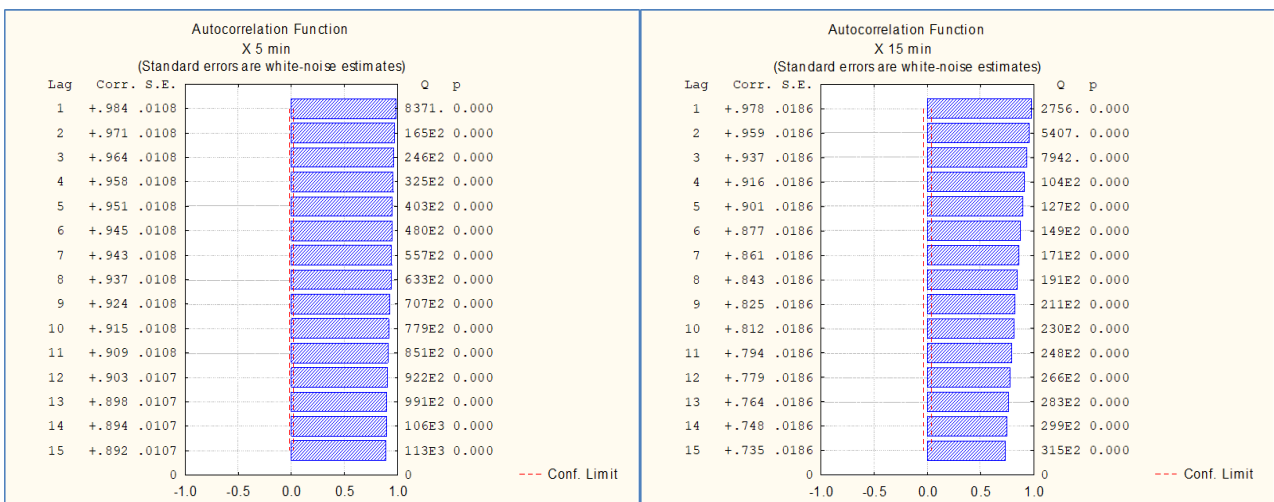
Autocorrelation Function
X 5 min
(Standard errors are white-noise estimates)

| Lag | Corr. | S.E. | Q | p |
|---|---|---|---|---|
| 1 | +.984 | .0108 | 8371. | 0.000 |
| 2 | +.971 | .0108 | 165E2 | 0.000 |
| 3 | +.964 | .0108 | 246E2 | 0.000 |
| 4 | +.958 | .0108 | 325E2 | 0.000 |
| 5 | +.951 | .0108 | 403E2 | 0.000 |
| 6 | +.945 | .0108 | 480E2 | 0.000 |
| 7 | +.943 | .0108 | 557E2 | 0.000 |
| 8 | +.937 | .0108 | 633E2 | 0.000 |
| 9 | +.924 | .0108 | 707E2 | 0.000 |
| 10 | +.915 | .0108 | 779E2 | 0.000 |
| 11 | +.909 | .0108 | 851E2 | 0.000 |
| 12 | +.903 | .0107 | 922E2 | 0.000 |
| 13 | +.898 | .0107 | 991E2 | 0.000 |
| 14 | +.894 | .0107 | 106E3 | 0.000 |
| 15 | +.892 | .0107 | 113E3 | 0.000 |

0 0
-1.0 -0.5 0.0 0.5 1.0
--- Conf. Limit

Autocorrelation Function
X 15 min
(Standard errors are white-noise estimates)

| Lag | Corr. | S.E. | Q | p |
|---|---|---|---|---|
| 1 | +.978 | .0186 | 2756. | 0.000 |
| 2 | +.959 | .0186 | 5407. | 0.000 |
| 3 | +.937 | .0186 | 7942. | 0.000 |
| 4 | +.916 | .0186 | 104E2 | 0.000 |
| 5 | +.901 | .0186 | 127E2 | 0.000 |
| 6 | +.877 | .0186 | 149E2 | 0.000 |
| 7 | +.861 | .0186 | 171E2 | 0.000 |
| 8 | +.843 | .0186 | 191E2 | 0.000 |
| 9 | +.825 | .0186 | 211E2 | 0.000 |
| 10 | +.812 | .0186 | 230E2 | 0.000 |
| 11 | +.794 | .0186 | 248E2 | 0.000 |
| 12 | +.779 | .0186 | 266E2 | 0.000 |
| 13 | +.764 | .0186 | 283E2 | 0.000 |
| 14 | +.748 | .0186 | 299E2 | 0.000 |
| 15 | +.735 | .0186 | 315E2 | 0.000 |

0 0
-1.0 -0.5 0.0 0.5 1.0
--- Conf. Limit